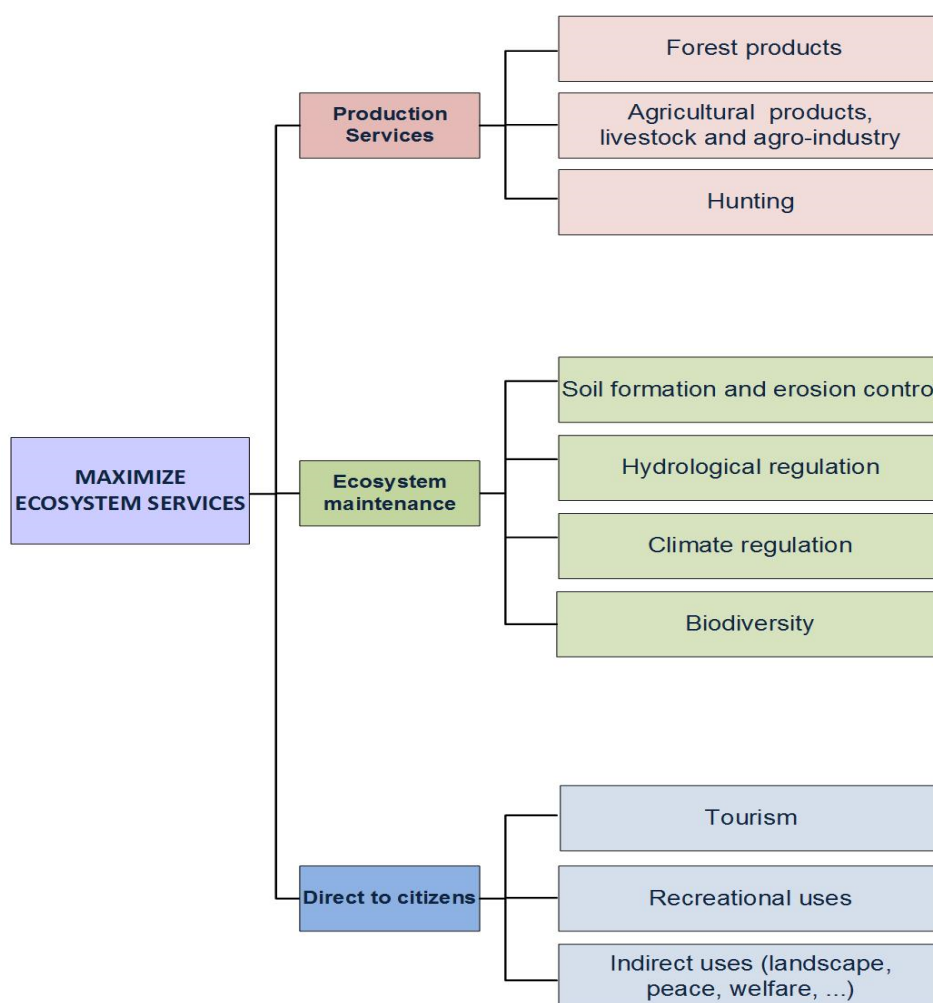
MAXIMIZE ECOSYSTEM SERVICES

Production Services

Forest products

Agricultural products, livestock and agro-industry

Hunting

Ecosystem maintenance

Soil formation and erosion contro

Hydrological regulation

Climate regulation

Biodiversity

Direct to citizens

Tourism

Recreational uses

Indirect uses (landscape, peace, welfare, ...)